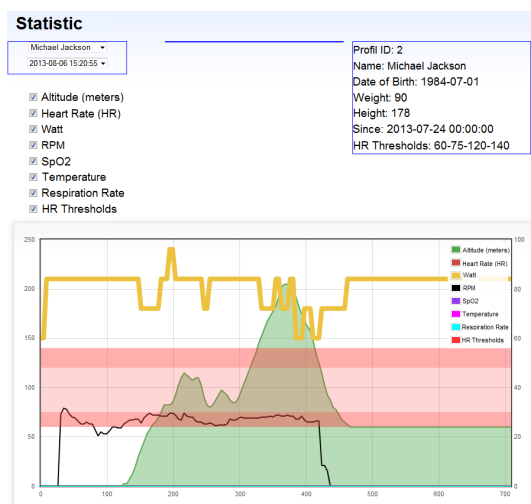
Statistic

Michael Jackson
2013-08-06 15:20:55

Profil ID: 2
Name: Michael Jackson
Date of Birth: 1984-07-01
Weight: 90
Height: 178
Since: 2013-07-24 00:00:00
HR Thresholds: 60-75-120-140

Altitude (meters)
Heart Rate (HR)
Watt
RPM
SpO2
Temperature
Respiration Rate
HR Thresholds

250
200
150
100
50
0

100
80
60
40
20
0

0 100 200 300 400 500 600 700

Altitude (meters)
Heart Rate (HR)
Watt
RPM
SpO2
Temperature
Respiration Rate
HR Thresholds